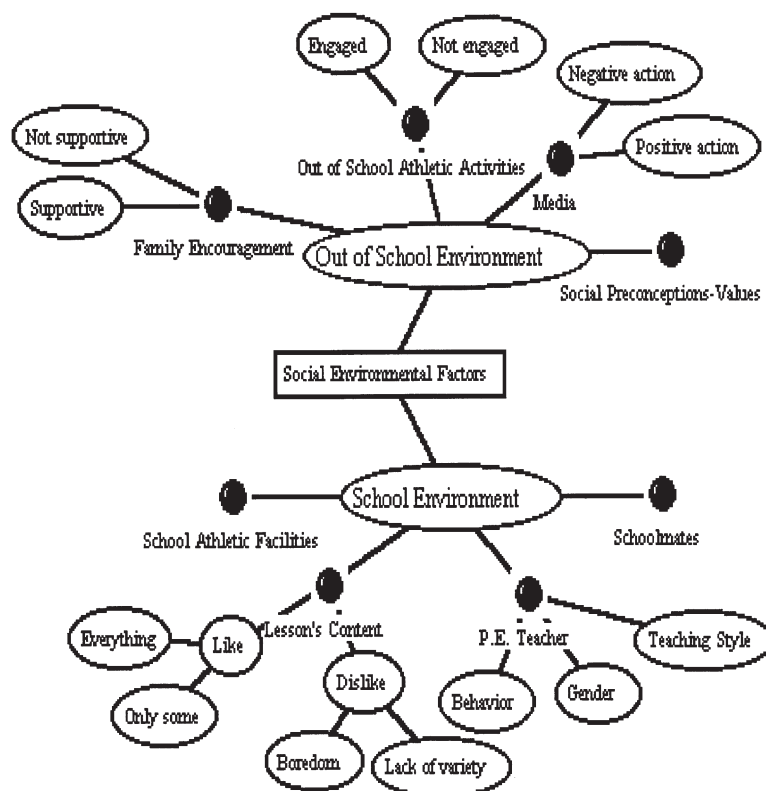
Engaged

Not engaged

Negative action

Not supportive

Positive action

Out of School Athletic Activities

Media

Supportive

Family Encouragement

Out of School Environment

Social Preconceptions-Values

Social Environmental Factors

School Environment

School Athletic Facilities

Schoolmates

Lesson's Content

Everything

Like

P.E. Teacher

Teaching Style

Only some

Dislike

Behavior

Gender

Boredom

Lack of variety